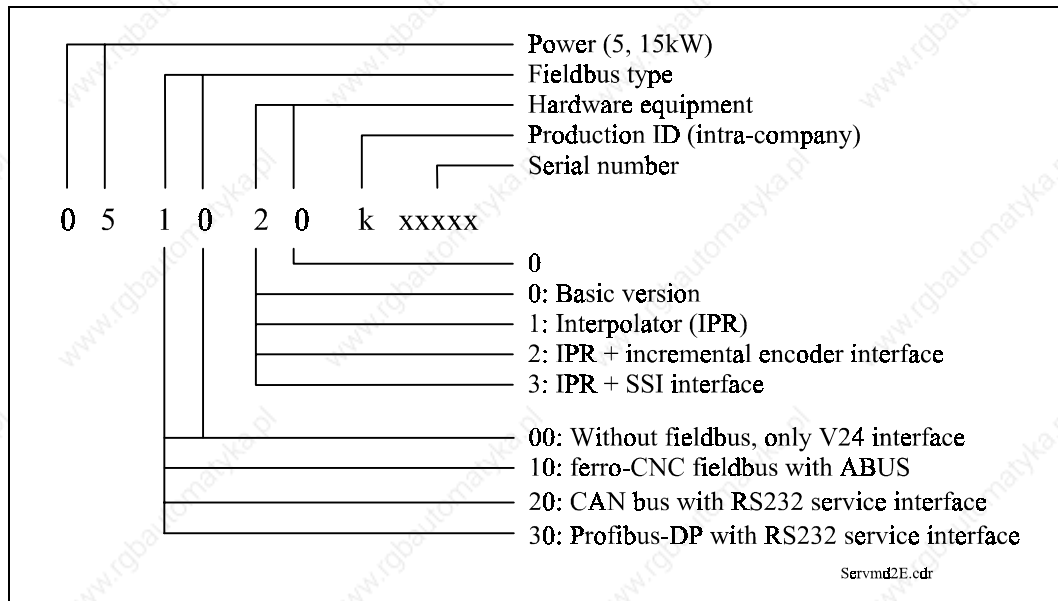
Power (5, 15kW)
Fieldbus type
Hardware equipment
Production ID (intra-company)
Serial number

0 5 1 0 2 0 k xxxxx

0
0: Basic version
1: Interpolator (IPR)
2: IPR + incremental encoder interface
3: IPR + SSI interface

00: Without fieldbus, only V24 interface
10: ferro-CNC fieldbus with ABUS
20: CAN bus with RS232 service interface
30: Profibus-DP with RS232 service interface

Servmd2E.cdr

www.rgbautomatyka.pl